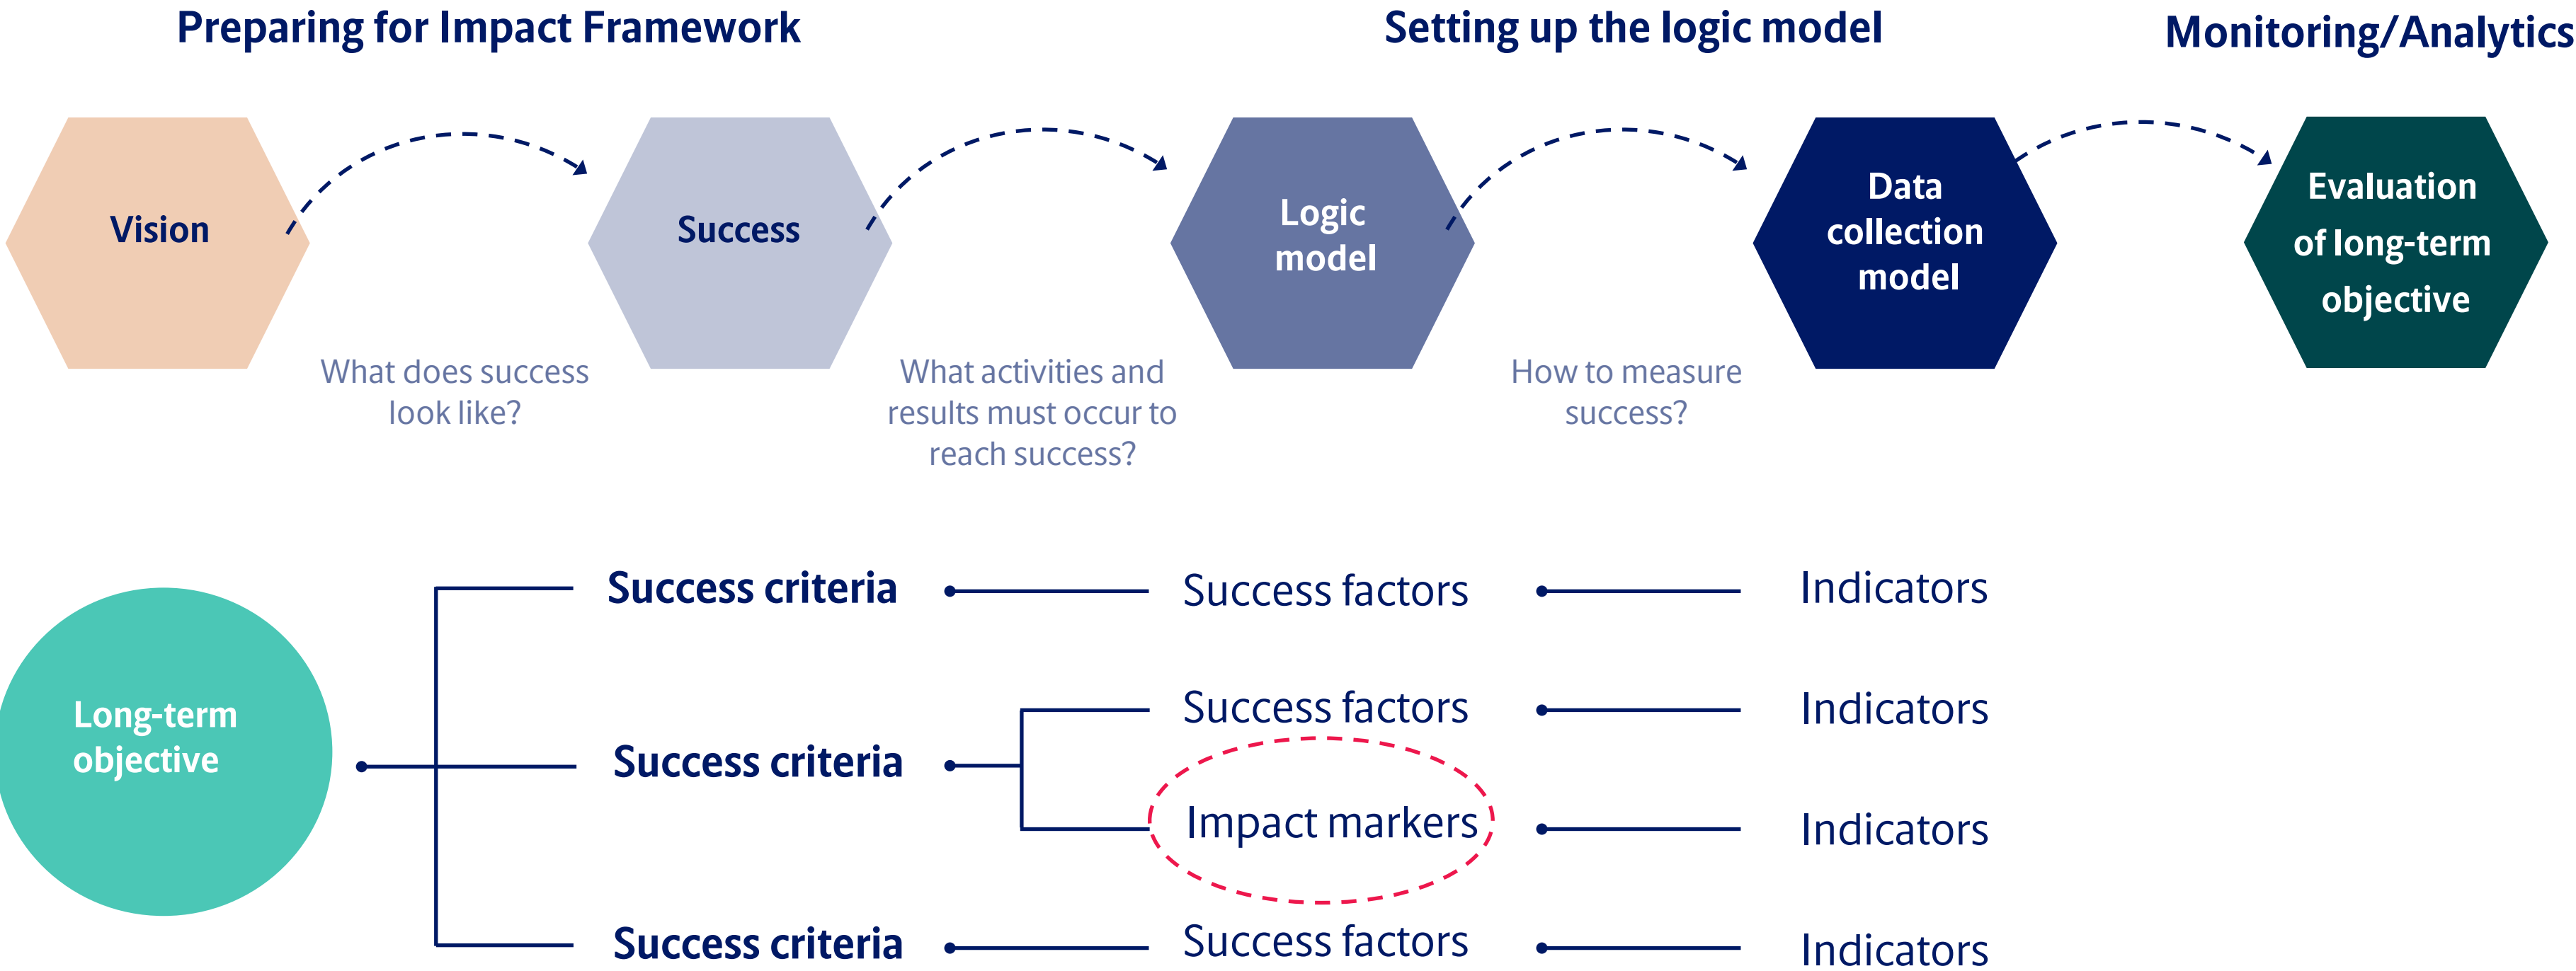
Preparing for Impact Framework

Setting up the logic model

Monitoring/Analytics

Vision

What does success look like?

Success

What activities and results must occur to reach success?

Logic model

How to measure success?

Data collection model

Evaluation of long-term objective

Long-term objective

Success criteria

Success factors

Indicators

Success criteria

Success factors

Indicators

Impact markers

Indicators

Success criteria

Success factors

Indicators